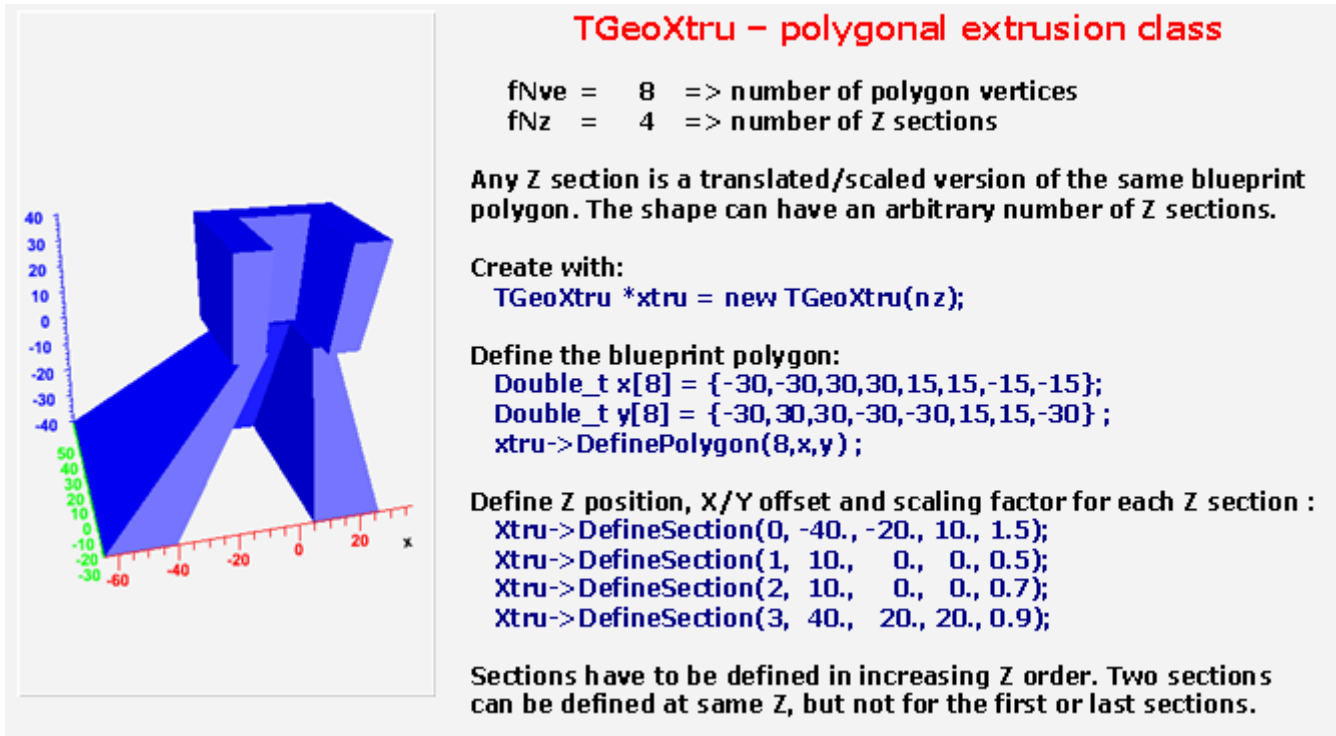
40
30
20
10
0
-10
-20
-30
-40

50
40
30
20
10
0
-10
-20
-30

-60
-40
-20
0
20
x

TGeoXtru – polygonal extrusion class

fNve = 8 => number of polygon vertices
fNz = 4 => number of Z sections

Any Z section is a translated/scaled version of the same blueprint polygon. The shape can have an arbitrary number of Z sections.

Create with:
TGeoXtru *xtru = new TGeoXtru(nz);

Define the blueprint polygon:
Double_t x[8] = {-30,-30,30,30,15,15,-15,-15};
Double_t y[8] = {-30,30,30,-30,-30,15,15,-30} ;
xtru->DefinePolygon(8,x,y) ;

Define Z position, X/Y offset and scaling factor for each Z section :
Xtru->DefineSection(0, -40., -20., 10., 1.5);
Xtru->DefineSection(1, 10., 0., 0., 0.5);
Xtru->DefineSection(2, 10., 0., 0., 0.7);
Xtru->DefineSection(3, 40., 20., 20., 0.9);

Sections have to be defined in increasing Z order. Two sections can be defined at same Z, but not for the first or last sections.